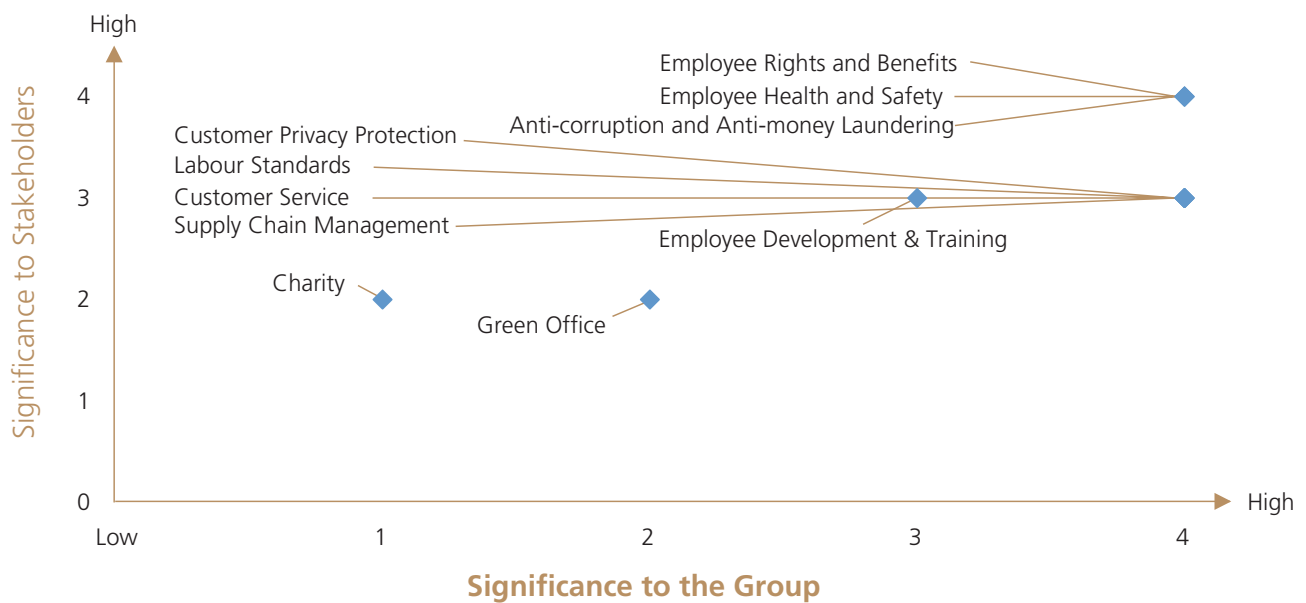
High

Significance to Stakeholders

4
3
2
1
0

Employee Rights and Benefits
Employee Health and Safety
Anti-corruption and Anti-money Laundering
Customer Privacy Protection
Labour Standards
Customer Service
Supply Chain Management
Employee Development & Training
Charity
Green Office

High

Low
1
2
3
4

Significance to the Group